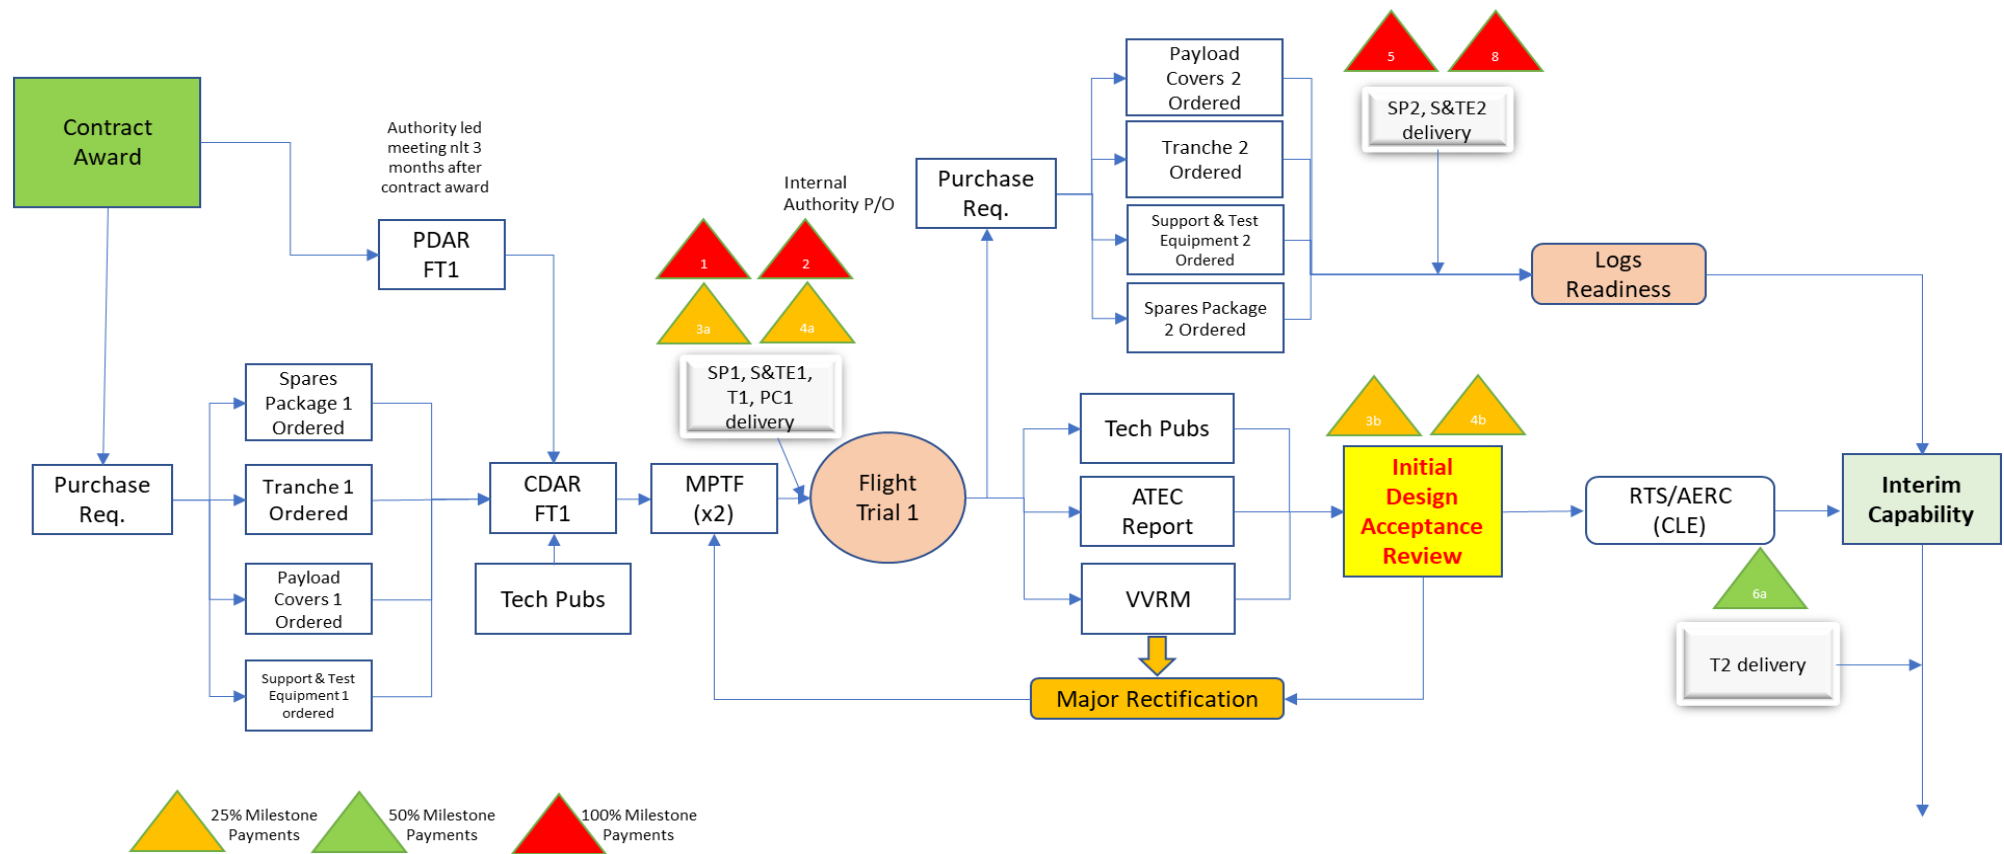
Contract Award

Authority led meeting nlt 3 months after contract award

PDAR FT1

Internal Authority P/O

1

2

3a

4a

SP1, S&TE1, T1, PC1 delivery

Purchase Req.

Payload Covers 2 Ordered

Tranche 2 Ordered

Support & Test Equipment 2 Ordered

Spares Package 2 Ordered

5

8

SP2, S&TE2 delivery

Logs Readiness

Purchase Req.

Spares Package 1 Ordered

Tranche 1 Ordered

Payload Covers 1 Ordered

Support & Test Equipment 1 ordered

CDAR FT1

Tech Pubs

MPTF (x2)

Flight Trial 1

Tech Pubs

ATEC Report

VVRM

3b

4b

Initial Design Acceptance Review

RTS/AERC (CLE)

Interim Capability

6a

T2 delivery

Major Rectification

25% Milestone Payments

50% Milestone Payments

100% Milestone Payments